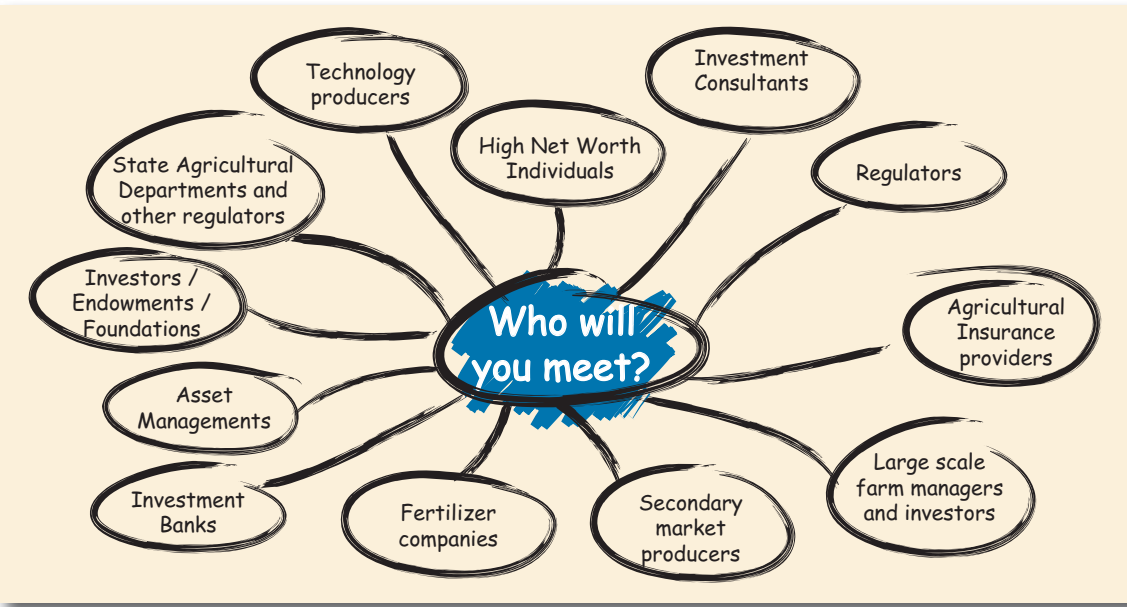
Who will you meet?

Technology producers

Investment Consultants

High Net Worth Individuals

State Agricultural Departments and other regulators

Regulators

Investors / Endowments / Foundations

Agricultural Insurance providers

Asset Managements

Investment Banks

Fertilizer companies

Secondary market producers

Large scale farm managers and investors